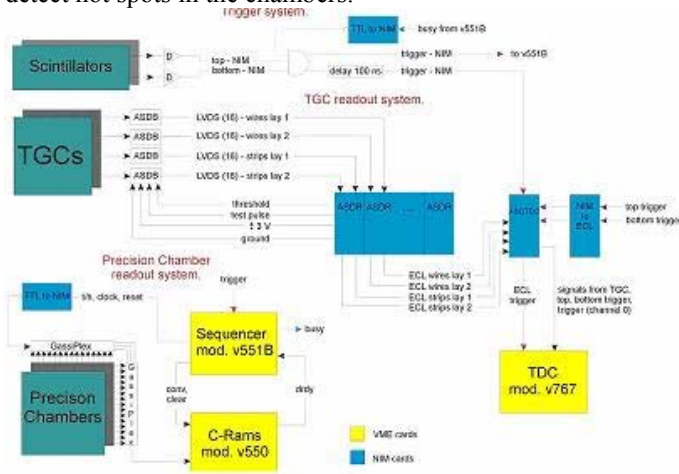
detect hot spots in the chambers.

trigger system.

TTL to NIM

busy from v551B

Scintillators

D

D

top - NIM

bottom - NIM

trigger - NIM

to v551B

delay 100 ns

trigger - NIM

TGC readout system.

TGCs

ASDB

ASDB

ASDB

ASDB

LVDS (16) - wires lay 1

LVDS (16) - wires lay 2

LVDS (16) - strips lay 1

LVDS (16) - strips lay 2

threshold

test pulse

± 3 V

ground

ASDR

ASDR

ASDR

ECL wires lay 1

ECL wires lay 2

ECL strips lay 1

ECL strips lay 2

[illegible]

NIM to ECL

top trigger

bottom trigger

Precision Chamber readout system.

trigger

TTL to NIM

clk, clock, reset

GassiPlex

GassiPlex

Sequencer mod. v551B

busy

conv, clear

dtrdy

ECL trigger

signals from TGC, top, bottom trigger, trigger (channel 0)

TDC mod. v767

Precison Chambers

C-Rams mod. v550

VME cards

NIM cards